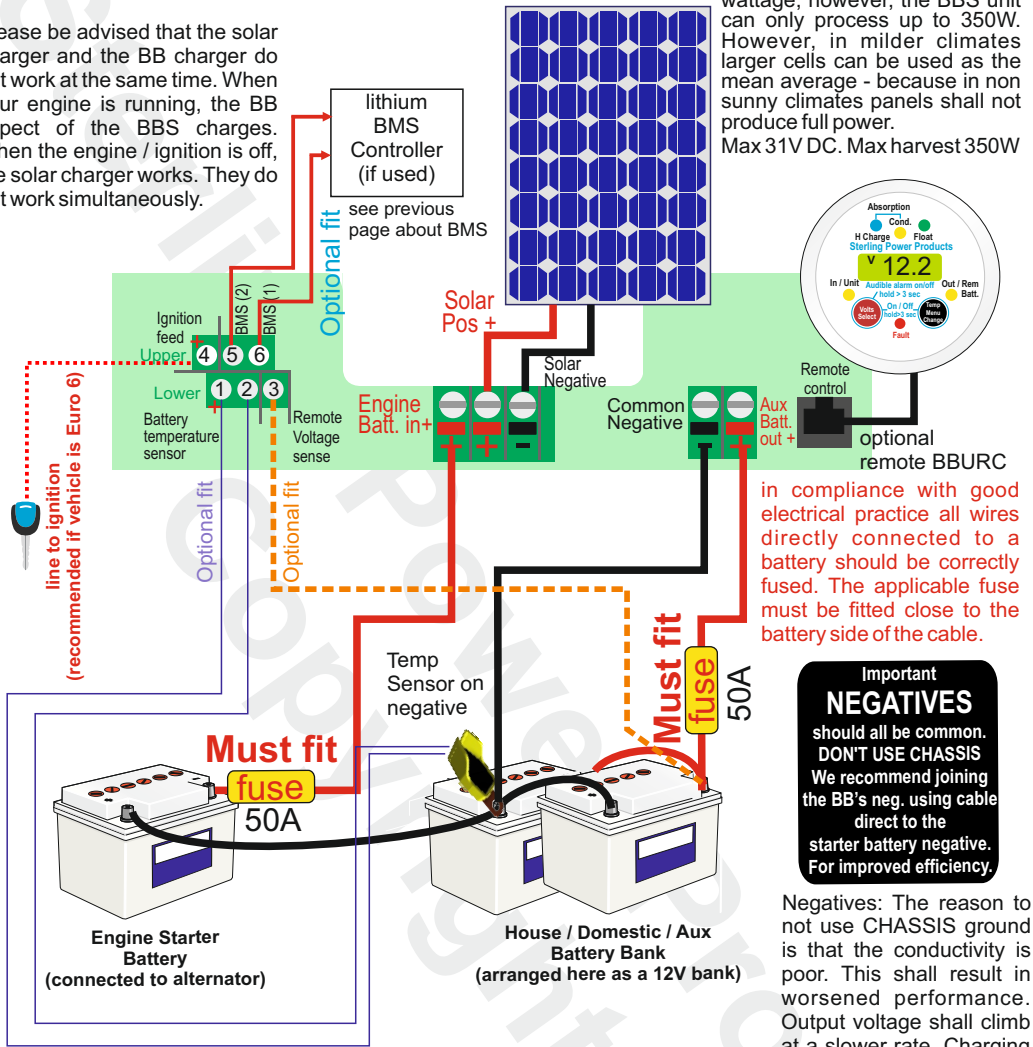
ease be advised that the solar arger and the BB charger do t work at the same time. When ur engine is running, the BB pect of the BBS charges. hen the engine / ignition is off, e solar charger works. They do t work simultaneously.

wattage, however, the BBS unit can only process up to 350W. However, in milder climates larger cells can be used as the mean average - because in non sunny climates panels shall not produce full power.
Max 31V DC. Max harvest 350W

lithium BMS Controller (if used)

see previous page about BMS

Optional fit

Absorption
Cond.
H Charge
Float
Sterling Power Products
V 12.2
In / Unit
Out / Rem Batt.
Audible alarm on/off hold > 3 sec
On / Off hold > 3 sec
Volts Select
Temp Menu Change
Fault

Ignition feed
Upper
4 5 6
BMS (2)
BMS (1)
Lower
1 2 3
Battery temperature sensor
Remote Voltage sense

Solar Pos +
Solar Negative
Engine Batt. in+
Common Negative
Aux Batt. out +
Remote control
optional remote BBURC

line to ignition (recommended if vehicle is Euro 6)

Optional fit
Optional fit

in compliance with good electrical practice all wires directly connected to a battery should be correctly fused. The applicable fuse must be fitted close to the battery side of the cable.

Temp Sensor on negative

Must fit
fuse
50A

Must fit
fuse
50A

Important
NEGATIVES
should all be common.
DON'T USE CHASSIS
We recommend joining the BB's neg. using cable direct to the starter battery negative.
For improved efficiency.

Engine Starter Battery (connected to alternator)

House / Domestic / Aux Battery Bank (arranged here as a 12V bank)

Negatives: The reason to not use CHASSIS ground is that the conductivity is poor. This shall result in worsened performance. Output voltage shall climb at a slower rate. Charging